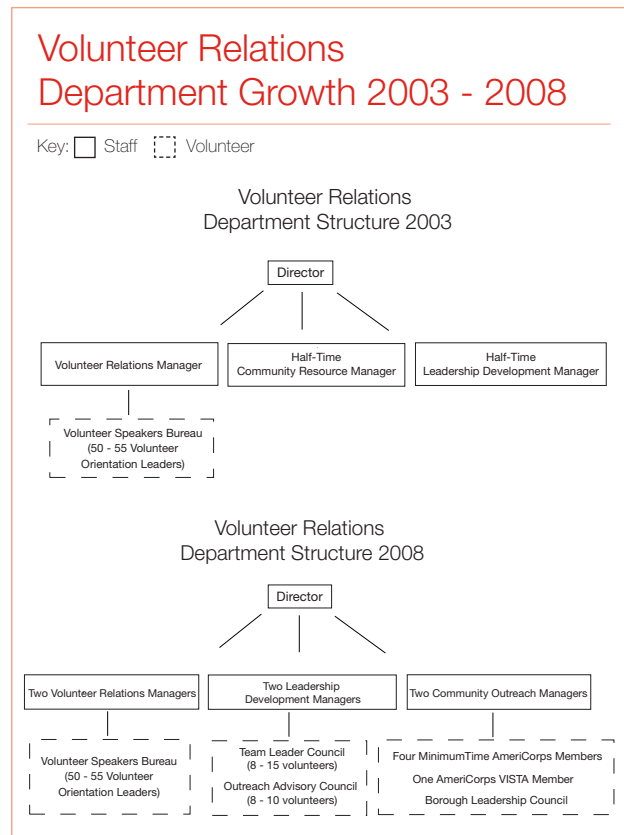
Volunteer Relations Department Growth 2003 - 2008

Key: Staff Volunteer

Volunteer Relations Department Structure 2003

Director

Volunteer Relations Manager

Half-Time Community Resource Manager

Half-Time Leadership Development Manager

Volunteer Speakers Bureau (50 - 55 Volunteer Orientation Leaders)

Volunteer Relations Department Structure 2008

Director

Two Volunteer Relations Managers

Two Leadership Development Managers

Two Community Outreach Managers

Volunteer Speakers Bureau (50 - 55 Volunteer Orientation Leaders)

Team Leader Council (8 - 15 volunteers)

Outreach Advisory Council (8 - 10 volunteers)

Four MinimumTime AmeriCorps Members

One AmeriCorps VISTA Member

Borough Leadership Council